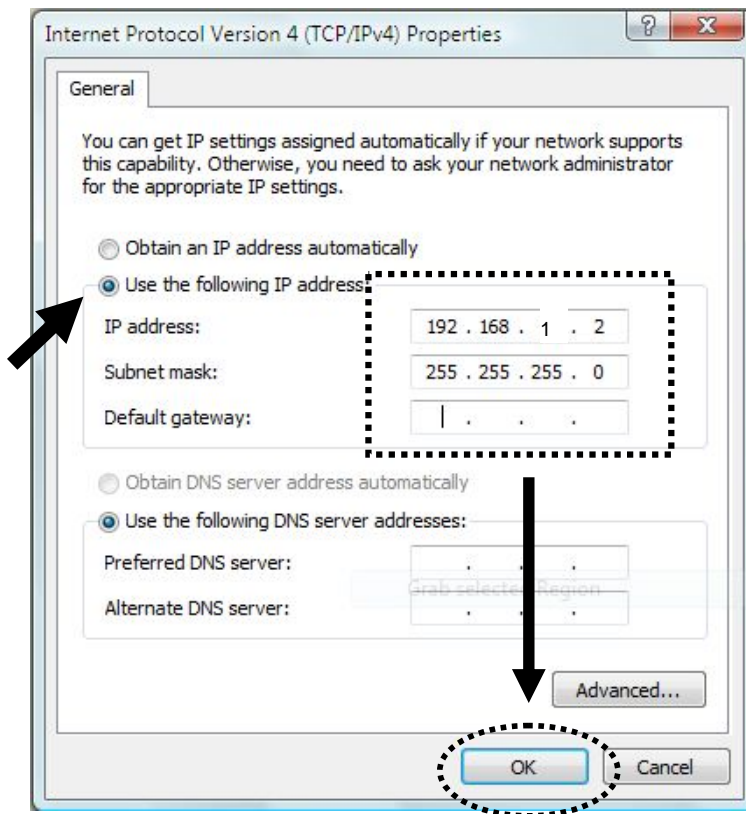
Internet Protocol Version 4 (TCP/IPv4) Properties

?

X

General

You can get IP settings assigned automatically if your network supports this capability. Otherwise, you need to ask your network administrator for the appropriate IP settings.

Obtain an IP address automatically

Use the following IP address:

IP address: 192 . 168 . 1 . 2

Subnet mask: 255 . 255 . 255 . 0

Default gateway: . . .

Obtain DNS server address automatically

Use the following DNS server addresses:

Preferred DNS server: . . .

Alternate DNS server: . . .

Grab selected Region

Advanced...

OK

Cancel